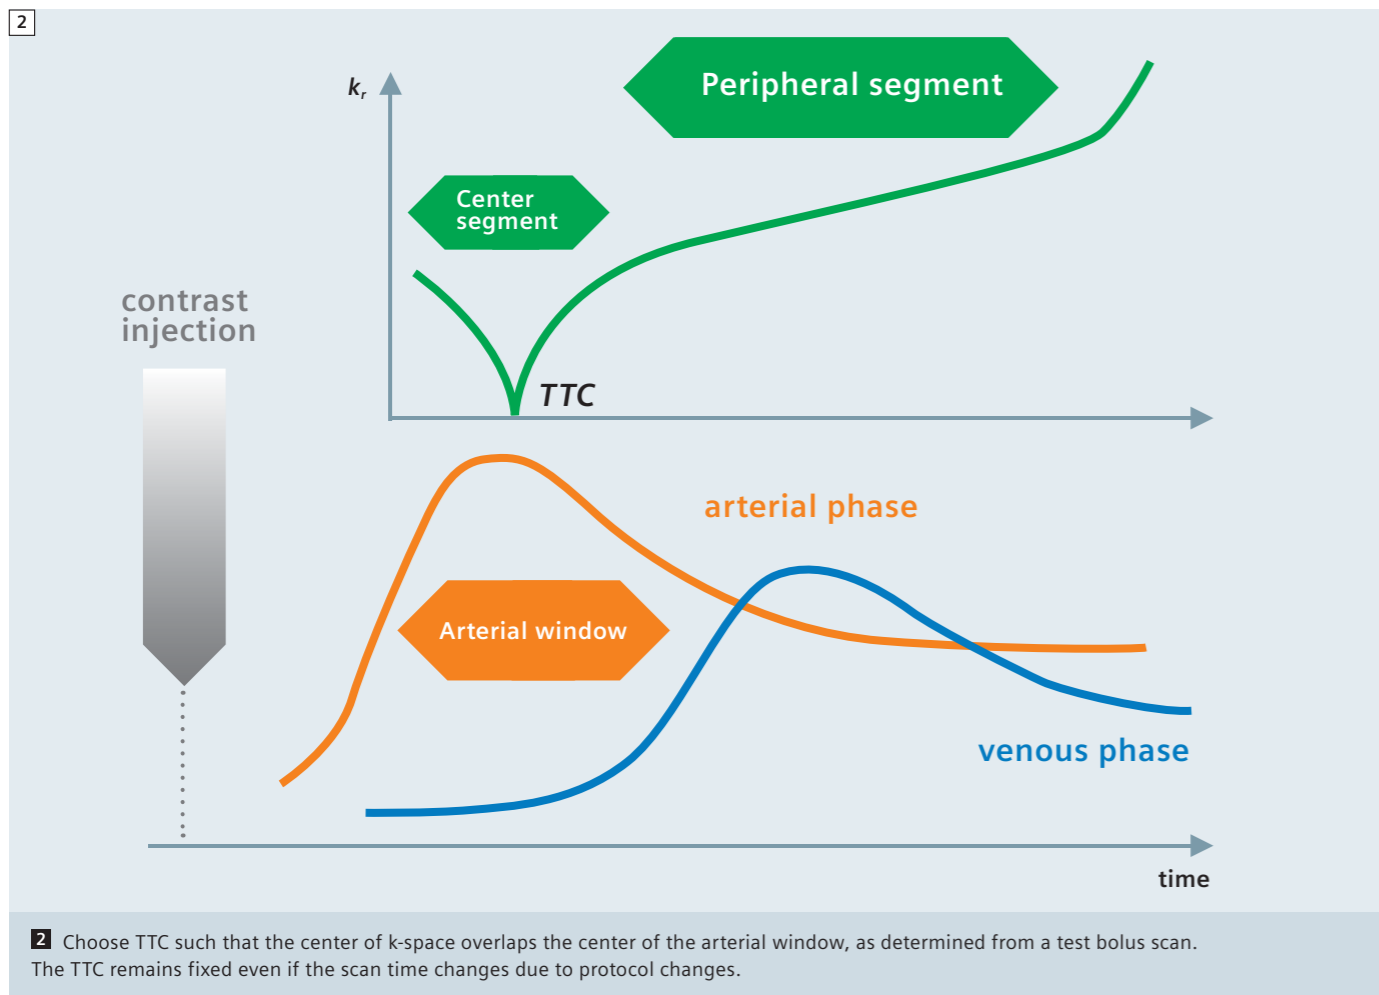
2

$k_r$

Peripheral segment

Center segment

contrast injection

TTC

arterial phase

Arterial window

venous phase

time

2 Choose TTC such that the center of k-space overlaps the center of the arterial window, as determined from a test bolus scan. The TTC remains fixed even if the scan time changes due to protocol changes.